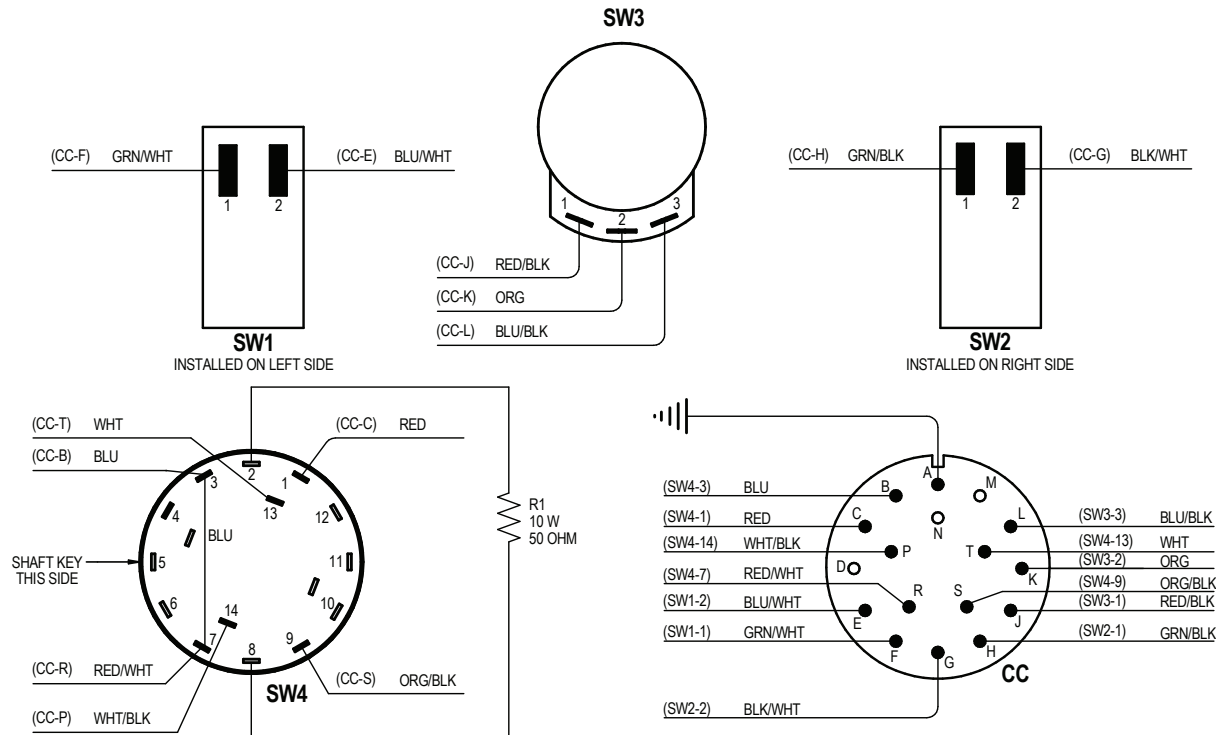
SW3

(CC-F) GRN/WHT
1 2
(CC-E) BLU/WHT
SW1
INSTALLED ON LEFT SIDE

1 2 3
(CC-J) RED/BLK
(CC-K) ORG
(CC-L) BLU/BLK

(CC-H) GRN/BLK
1 2
(CC-G) BLK/WHT
SW2
INSTALLED ON RIGHT SIDE

(CC-T) WHT
(CC-B) BLU
(CC-C) RED
2
1
3
13
12
4
BLU
11
SHAFT KEY THIS SIDE
5
6
10
14
7
9
8
(CC-R) RED/WHT
(CC-S) ORG/BLK
SW4
(CC-P) WHT/BLK

R1
10 W
50 OHM

(SW4-3) BLU
(SW4-1) RED
(SW4-14) WHT/BLK
(SW4-7) RED/WHT
(SW1-2) BLU/WHT
(SW1-1) GRN/WHT
(SW2-2) BLK/WHT
A
M
B
C
N
L
P
T
D
K
R
S
E
J
F
G
H
CC
(SW3-3) BLU/BLK
(SW4-13) WHT
(SW3-2) ORG
(SW4-9) ORG/BLK
(SW3-1) RED/BLK
(SW2-1) GRN/BLK